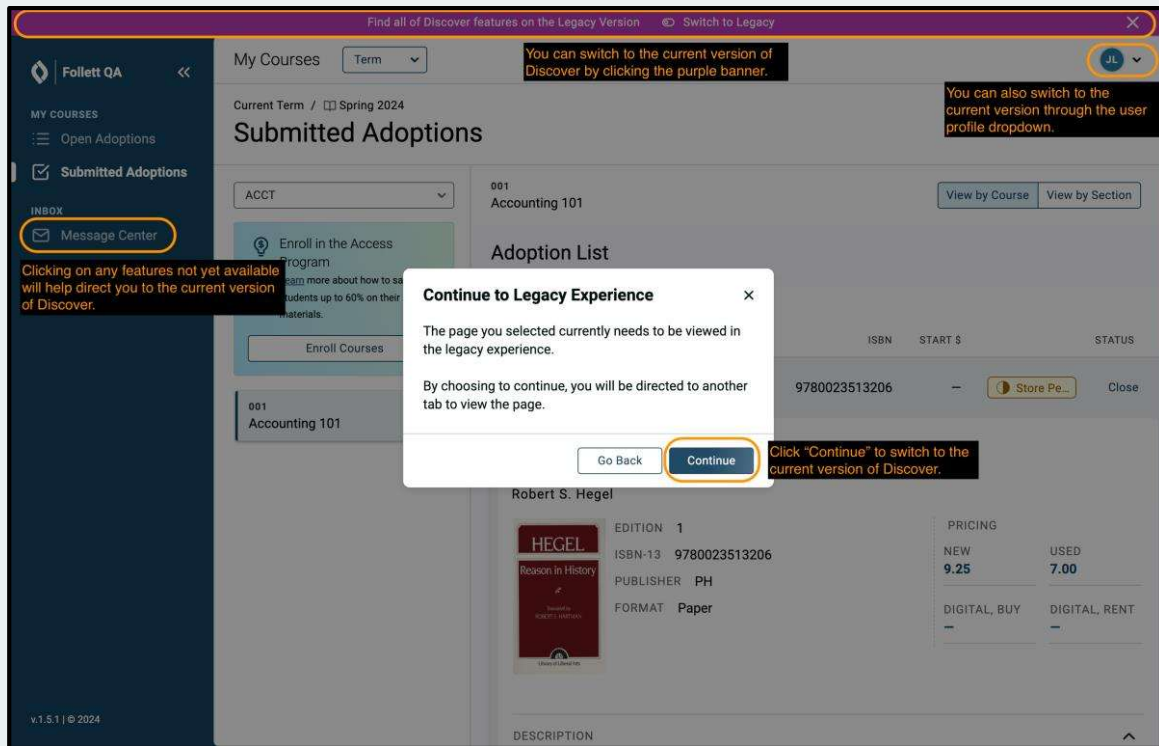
Find all of Discover features on the Legacy Version Switch to Legacy ×

Follett QA «

MY COURSES
Open Adoptions
Submitted Adoptions

INBOX
Message Center

Clicking on any features not yet available will help direct you to the current version of Discover.

v.1.5.1 | © 2024

My Courses Term

You can switch to the current version of Discover by clicking the purple banner.

JL

You can also switch to the current version through the user profile dropdown.

Current Term / Spring 2024
Submitted Adoptions

ACCT

Enroll in the Access Program
Learn more about how to sa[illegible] students up to 60% on their materials.

Enroll Courses

001
Accounting 101

001
Accounting 101

View by Course View by Section

Adoption List

ISBN START $ STATUS

9780023513206 – Store Pe... Close

Continue to Legacy Experience ×

The page you selected currently needs to be viewed in the legacy experience.

By choosing to continue, you will be directed to another tab to view the page.

Go Back Continue

Click "Continue" to switch to the current version of Discover.

Robert S. Hegel

HEGEL
Reason in History

EDITION 1
ISBN-13 9780023513206
PUBLISHER PH
FORMAT Paper

PRICING
NEW 9.25
USED 7.00
DIGITAL, BUY –
DIGITAL, RENT –

DESCRIPTION